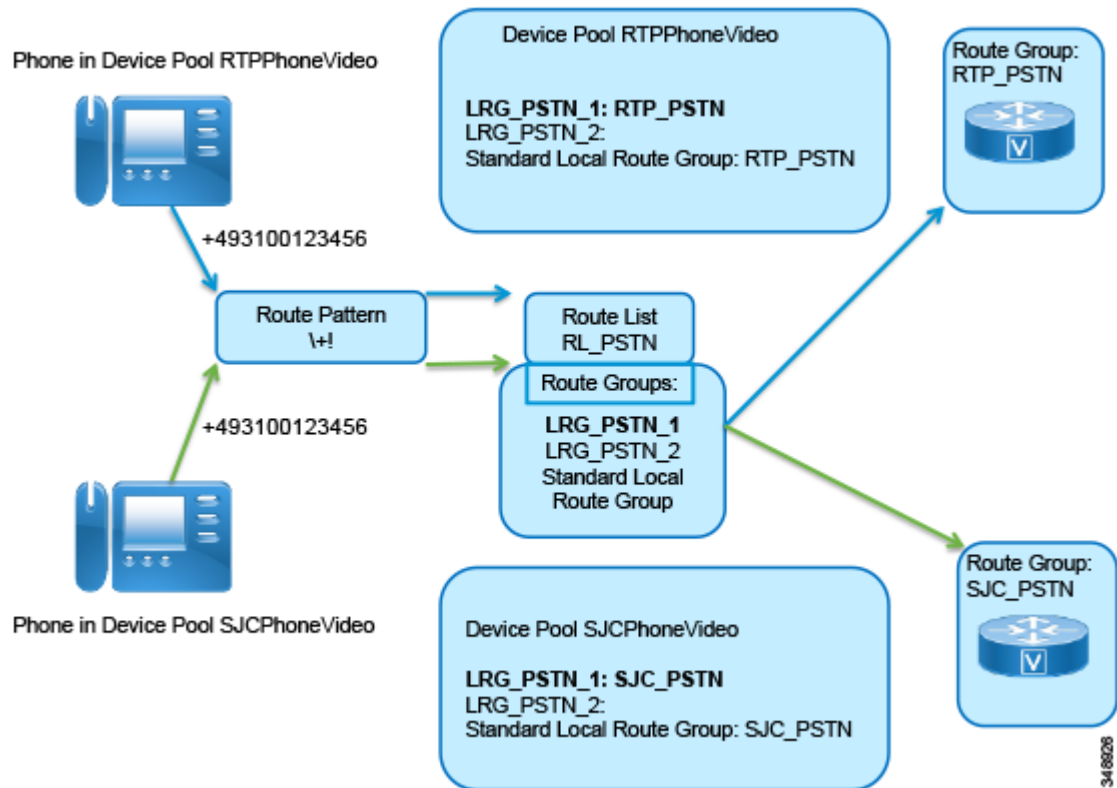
Phone in Device Pool RTPPhoneVideo

Device Pool RTPPhoneVideo

**LRG_PSTN_1: RTP_PSTN**
LRG_PSTN_2:
Standard Local Route Group: RTP_PSTN

Route Group:
RTP_PSTN

V

+493100123456

Route Pattern
\+!

Route List
RL_PSTN

Route Groups:

**LRG_PSTN_1**
LRG_PSTN_2
Standard Local Route Group

+493100123456

Phone in Device Pool SJCPhoneVideo

Route Group:
SJC_PSTN

V

Device Pool SJCPhoneVideo

**LRG_PSTN_1: SJC_PSTN**
LRG_PSTN_2:
Standard Local Route Group: SJC_PSTN

348826